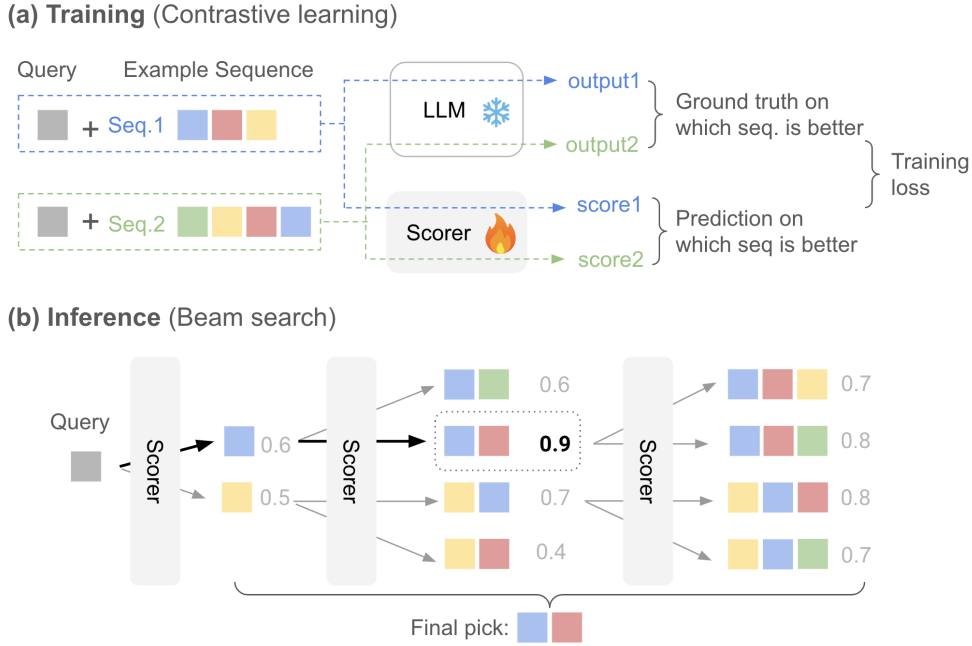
(a) Training (Contrastive learning)

Query Example Sequence

+ Seq.1

+ Seq.2

LLM

Scorer

output1

output2

score1

score2

Ground truth on which seq. is better

Prediction on which seq is better

Training loss

(b) Inference (Beam search)

Query

Scorer

0.6

0.5

Scorer

0.6

0.9

0.7

0.4

Scorer

0.7

0.8

0.8

0.7

Final pick: